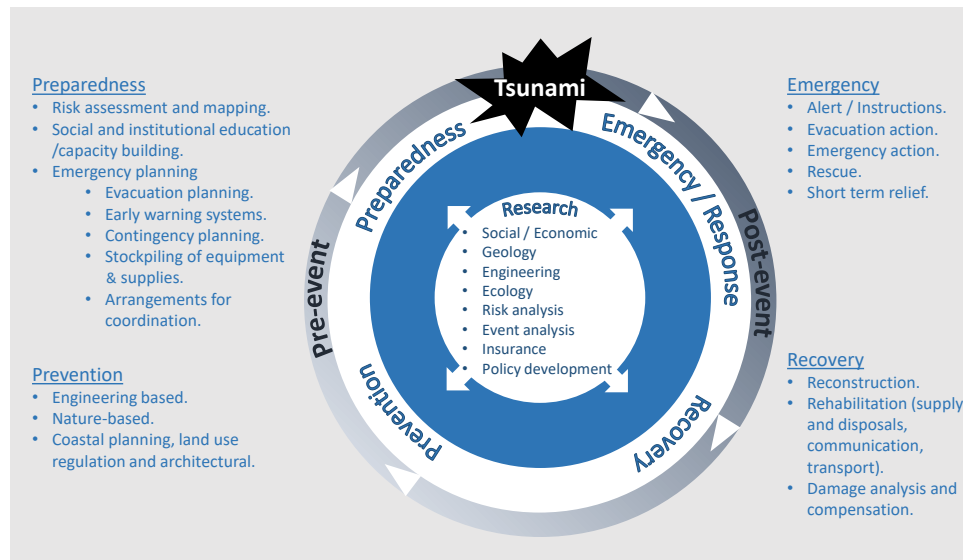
Preparedness
• Risk assessment and mapping.
• Social and institutional education /capacity building.
• Emergency planning
• Evacuation planning.
• Early warning systems.
• Contingency planning.
• Stockpiling of equipment & supplies.
• Arrangements for coordination.

Prevention
• Engineering based.
• Nature-based.
• Coastal planning, land use regulation and architectural.

Tsunami

Preparedness

Emergency / Response

Post-event

Recovery

Prevention

Pre-event

Research
• Social / Economic
• Geology
• Engineering
• Ecology
• Risk analysis
• Event analysis
• Insurance
• Policy development

Emergency
• Alert / Instructions.
• Evacuation action.
• Emergency action.
• Rescue.
• Short term relief.

Recovery
• Reconstruction.
• Rehabilitation (supply and disposals, communication, transport).
• Damage analysis and compensation.